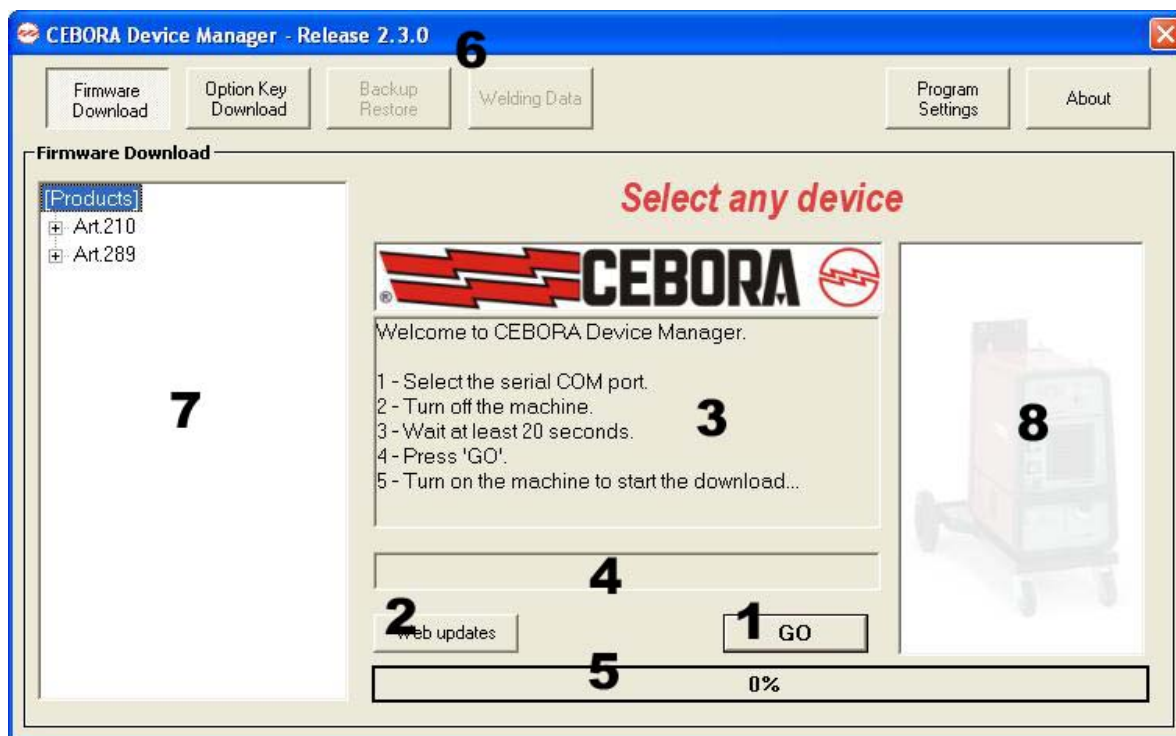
CEBORA Device Manager - Release 2.3.0

6

Firmware Download

Option Key Download

Backup Restore

Welding Data

Program Settings

About

Firmware Download

[Products]
Art.210
Art.289

7

Select any device

CEBORA

Welcome to CEBORA Device Manager.

1 - Select the serial COM port.
2 - Turn off the machine.
3 - Wait at least 20 seconds.
4 - Press 'GO'.
5 - Turn on the machine to start the download...

3

8

4

2

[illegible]eb updates

1

GO

5

0%